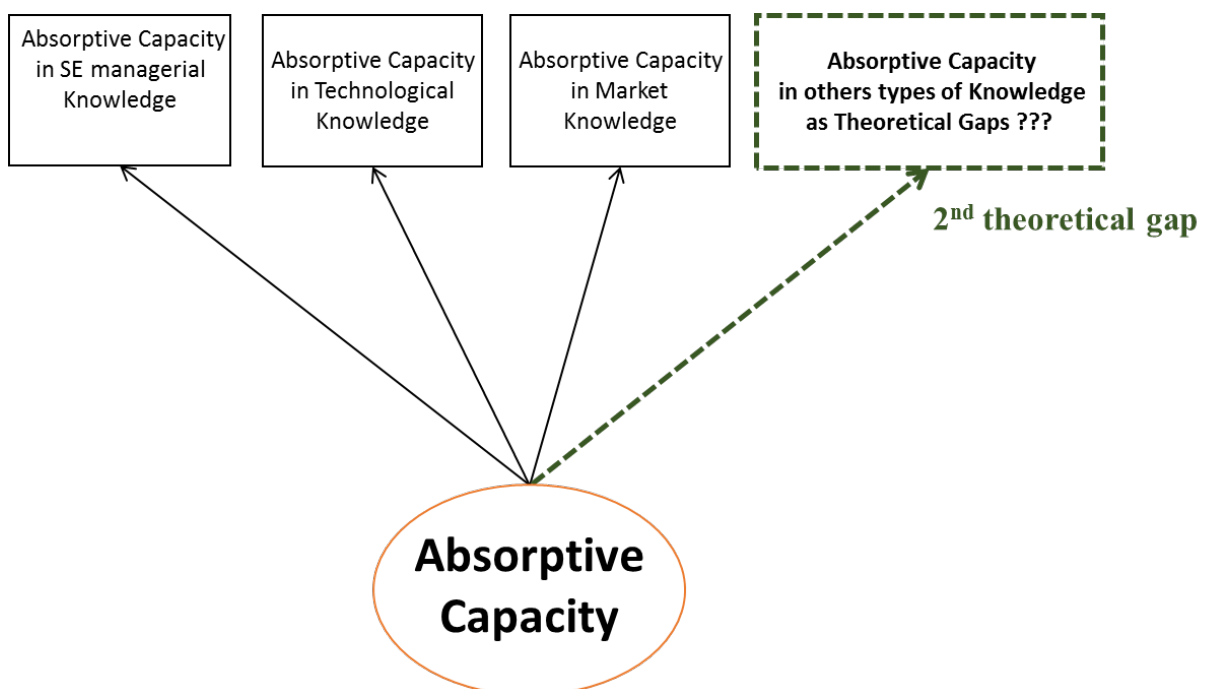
Absorptive Capacity in SE managerial Knowledge

Absorptive Capacity in Technological Knowledge

Absorptive Capacity in Market Knowledge

Absorptive Capacity in others types of Knowledge as Theoretical Gaps ???

2$^{nd}$ theoretical gap

Absorptive Capacity